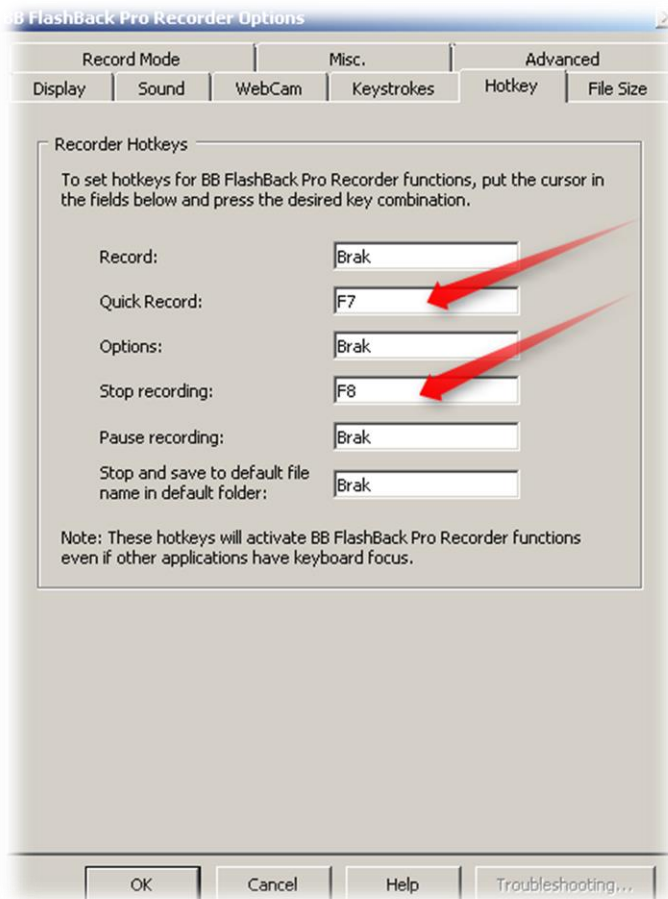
BB FlashBack Pro Recorder Options

Record Mode | Misc. | Advanced
Display | Sound | WebCam | Keystrokes | Hotkey | File Size

Recorder Hotkeys

To set hotkeys for BB FlashBack Pro Recorder functions, put the cursor in the fields below and press the desired key combination.

Record: Brak
Quick Record: F7
Options: Brak
Stop recording: F8
Pause recording: Brak
Stop and save to default file name in default folder: Brak

Note: These hotkeys will activate BB FlashBack Pro Recorder functions even if other applications have keyboard focus.

OK | Cancel | Help | Troubleshooting...